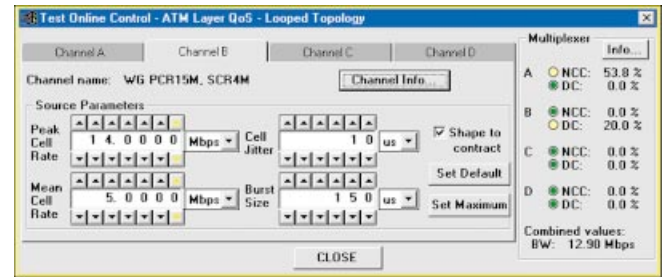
Test Online Control - ATM Layer QoS - Looped Topology

Channel A | Channel B | Channel C | Channel D

Channel name: WG PCR15M, SCR4M

Channel Info...

Source Parameters

Peak Cell Rate 1 4. 0 0 0 0 Mbps

Cell Jitter 1 0 us

Shape to contract

Mean Cell Rate 5. 0 0 0 0 Mbps

Burst Size 1 5 0 us

Set Default

Set Maximum

Multiplexer

Info...

A NCC: 53.8 %
DC: 0.0 %

B NCC: 0.0 %
DC: 20.0 %

C NCC: 0.0 %
DC: 0.0 %

D NCC: 0.0 %
DC: 0.0 %

Combined values:
BW: 12.90 Mbps

CLOSE